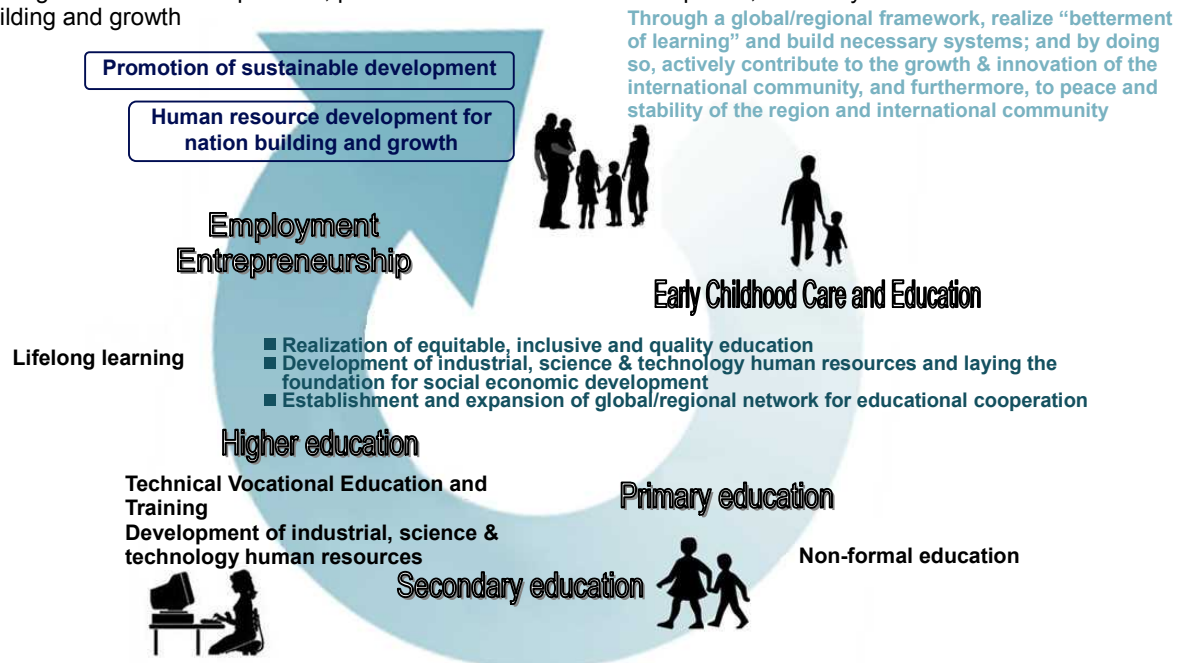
ilding and growth

Through a global/regional framework, realize "betterment of learning" and build necessary systems; and by doing so, actively contribute to the growth & innovation of the international community, and furthermore, to peace and stability of the region and international community

Promotion of sustainable development

Human resource development for nation building and growth

Employment
Entrepreneurship

Early Childhood Care and Education

Lifelong learning

■ Realization of equitable, inclusive and quality education
■ Development of industrial, science & technology human resources and laying the foundation for social economic development
■ Establishment and expansion of global/regional network for educational cooperation

Higher education

Technical Vocational Education and Training
Development of industrial, science & technology human resources

Primary education

Non-formal education

Secondary education